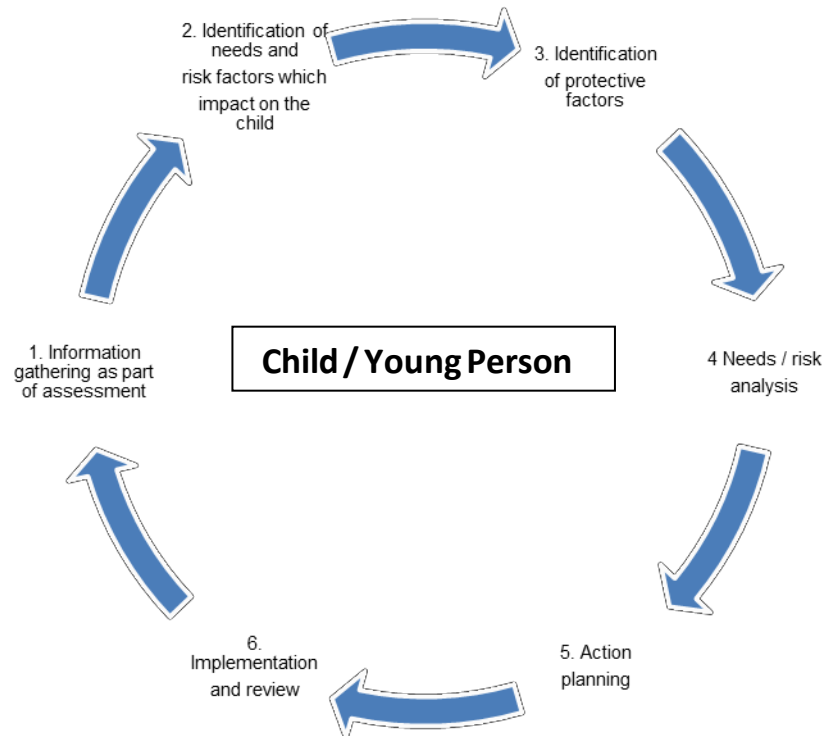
2. Identification of needs and risk factors which impact on the child

3. Identification of protective factors

Child / Young Person

1. Information gathering as part of assessment

4 Needs / risk analysis

6. Implementation and review

5. Action planning